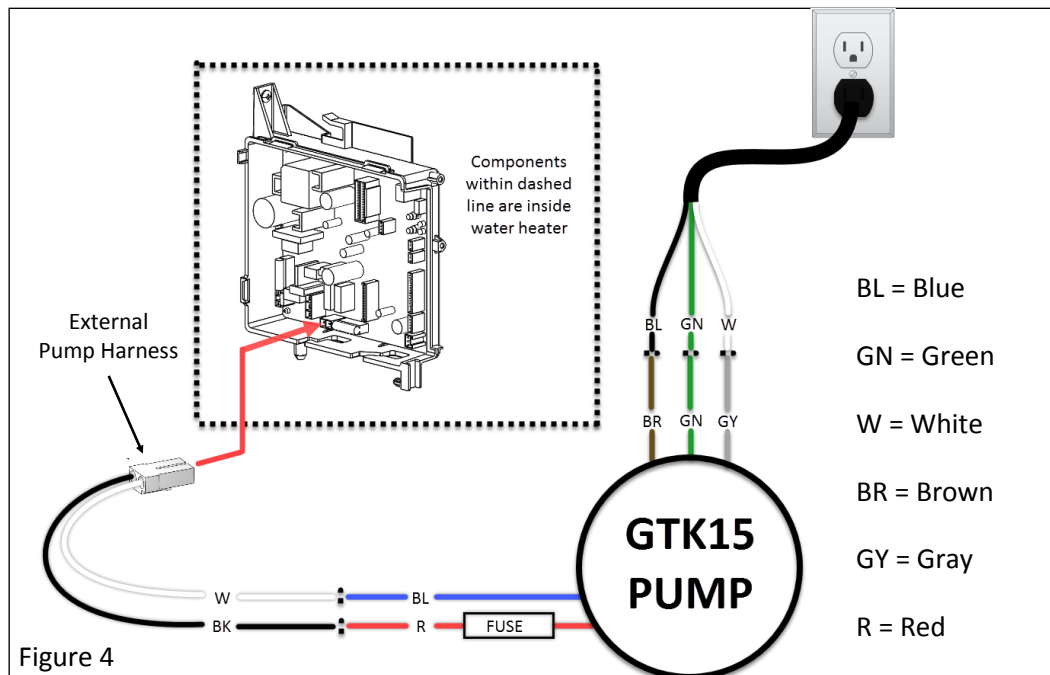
Components within dashed line are inside water heater

External Pump Harness

BL GN W

BR GN GY

BL = Blue

GN = Green

W = White

BR = Brown

GY = Gray

R = Red

GTK15 PUMP

W BL

BK R FUSE

Figure 4